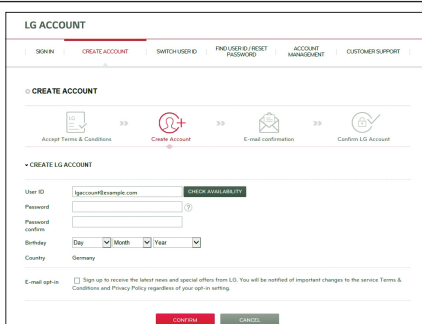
LG ACCOUNT

SIGN IN | CREATE ACCOUNT | SWITCH USER ID | FIND USER ID / RESET PASSWORD | ACCOUNT MANAGEMENT | CUSTOMER SUPPORT

CREATE ACCOUNT

Accept Terms & Conditions » Create Account » E-mail confirmation » Confirm LG Account

CREATE LG ACCOUNT

User ID lgaccount@example.com CHECK AVAILABILITY

Password ?

Password confirm

Birthday Day Month Year

Country Germany

E-mail opt-in Sign up to receive the latest news and special offers from LG. You will be notified of important changes to the service Terms & Conditions and Privacy Policy regardless of your opt-in setting.

CONFIRM CANCEL